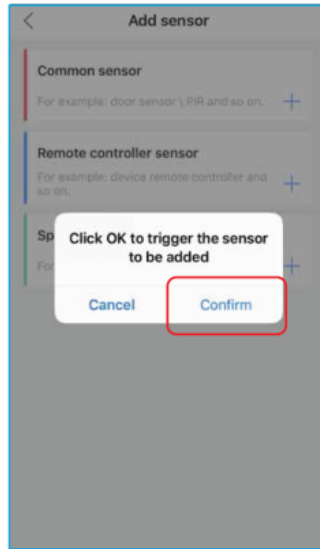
<

Add sensor

Common sensor

For example: door sensor \, PIR and so on.

+

Remote controller sensor

For example: device remote controller and so on.

+

Sp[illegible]

For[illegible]

+

Click OK to trigger the sensor to be added

Cancel

Confirm